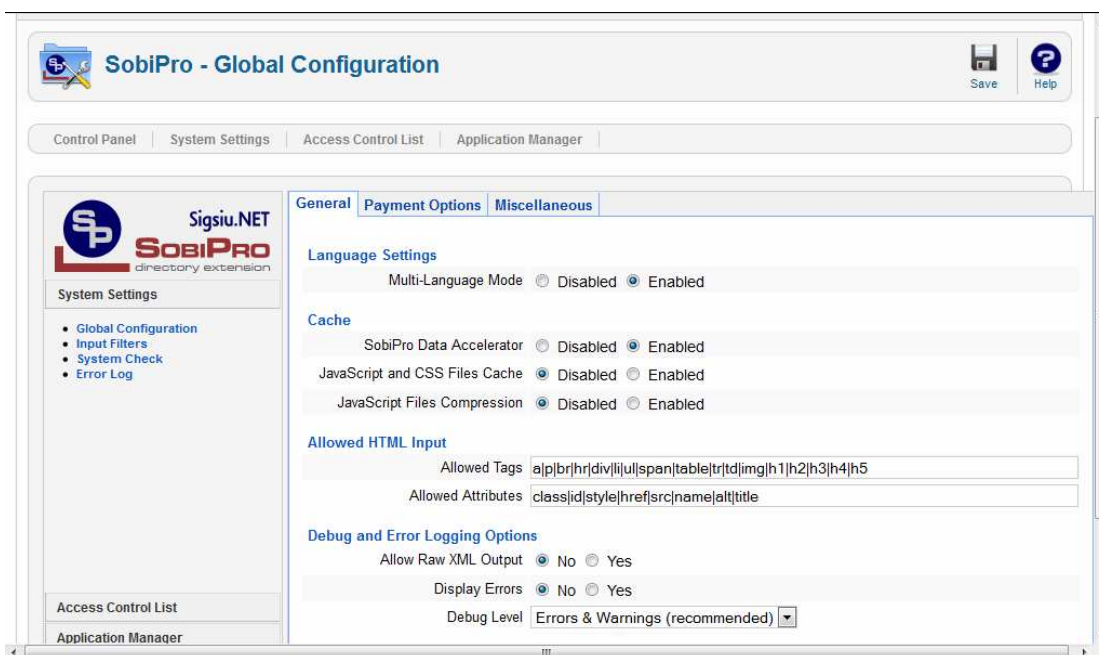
SobiPro - Global Configuration

Save Help

Control Panel | System Settings | Access Control List | Application Manager

Sigsiu.NET
SobiPro
directory extension

System Settings

- Global Configuration
- Input Filters
- System Check
- Error Log

Access Control List

Application Manager

General | Payment Options | Miscellaneous

Language Settings

Multi-Language Mode Disabled Enabled

Cache

SobiPro Data Accelerator Disabled Enabled

JavaScript and CSS Files Cache Disabled Enabled

JavaScript Files Compression Disabled Enabled

Allowed HTML Input

Allowed Tags a|p|br|hr|div|li|ul|span|table|tr|td|img|h1|h2|h3|h4|h5

Allowed Attributes class|id|style|href|src|name|alt|title

Debug and Error Logging Options

Allow Raw XML Output No Yes

Display Errors No Yes

Debug Level Errors & Warnings (recommended)